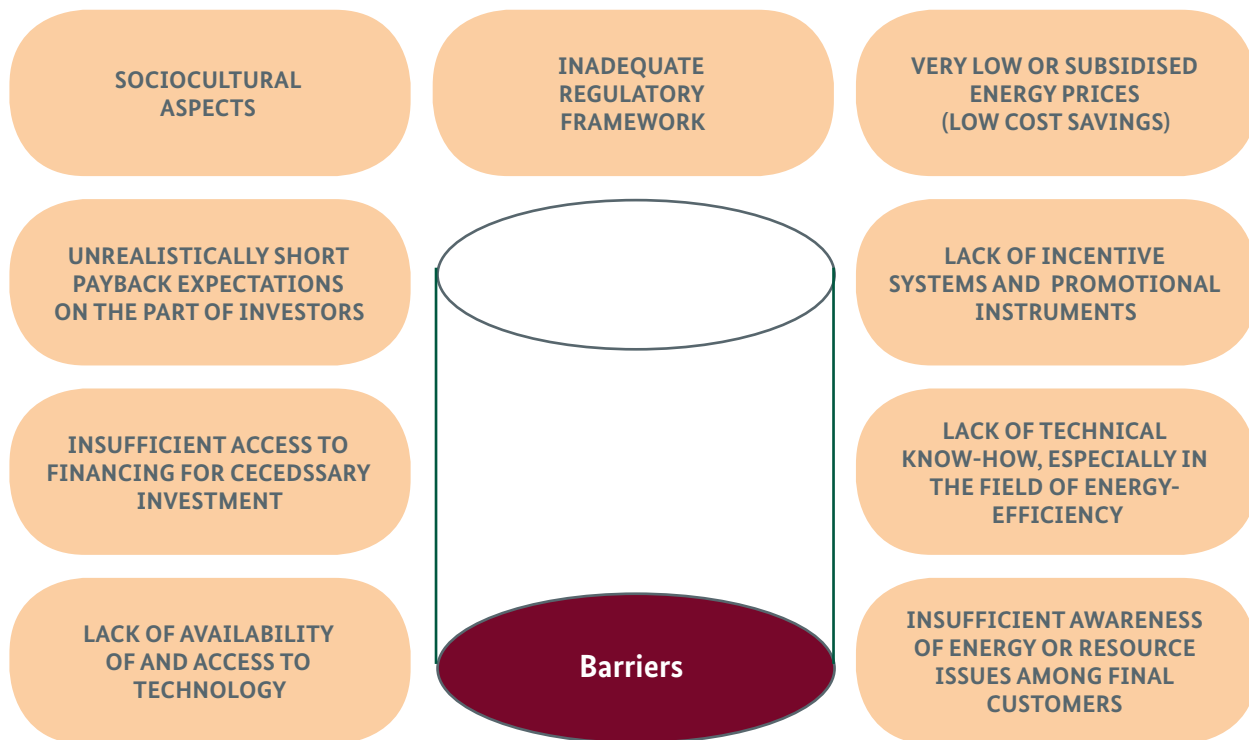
SOCIOCULTURAL ASPECTS

INADEQUATE REGULATORY FRAMEWORK

VERY LOW OR SUBSIDISED ENERGY PRICES (LOW COST SAVINGS)

UNREALISTICALLY SHORT PAYBACK EXPECTATIONS ON THE PART OF INVESTORS

LACK OF INCENTIVE SYSTEMS AND PROMOTIONAL INSTRUMENTS

INSUFFICIENT ACCESS TO FINANCING FOR CECEDSSARY INVESTMENT

LACK OF TECHNICAL KNOW-HOW, ESPECIALLY IN THE FIELD OF ENERGY-EFFICIENCY

LACK OF AVAILABILITY OF AND ACCESS TO TECHNOLOGY

Barriers

INSUFFICIENT AWARENESS OF ENERGY OR RESOURCE ISSUES AMONG FINAL CUSTOMERS